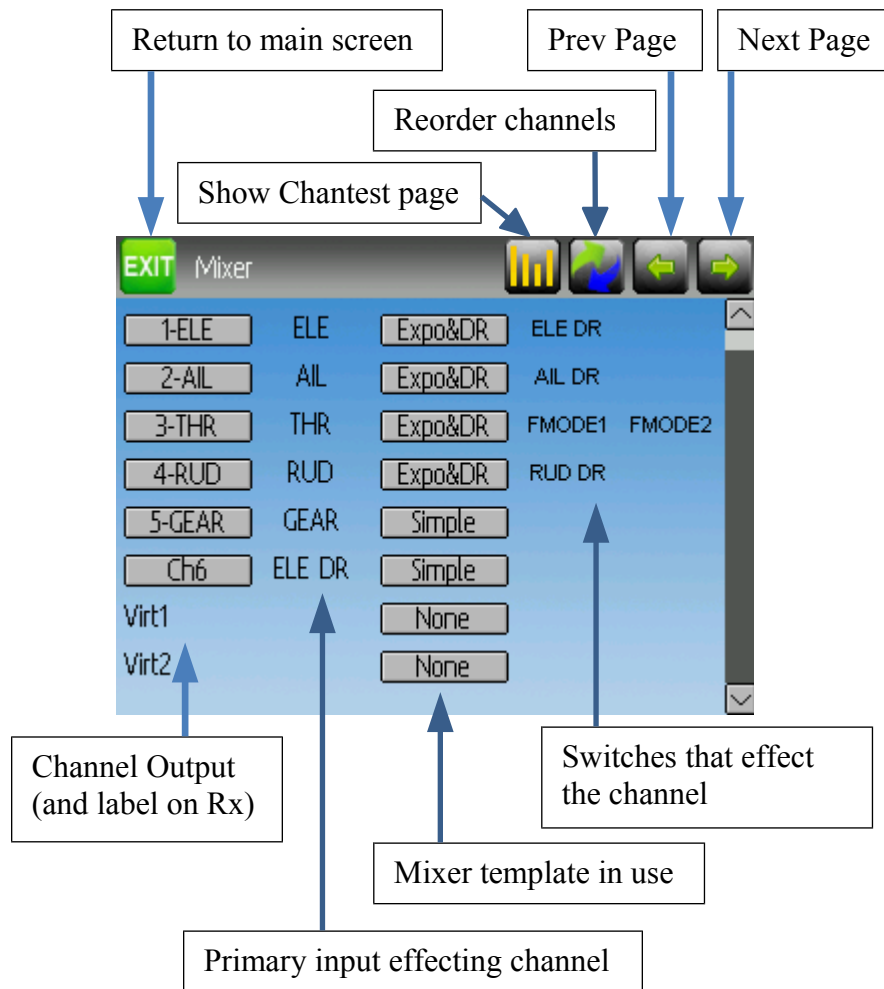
Return to main screen

Prev Page

Next Page

Reorder channels

Show Chantest page

EXIT Mixer

| | | | | |
|---|---|---|---|---|
| 1-ELE | ELE | Expo&DR | ELE DR | |
| 2-AIL | AIL | Expo&DR | AIL DR | |
| 3-THR | THR | Expo&DR | FMODE1 | FMODE2 |
| 4-RUD | RUD | Expo&DR | RUD DR | |
| 5-GEAR | GEAR | Simple | | |
| Ch6 | ELE DR | Simple | | |
| Virt1 | | None | | |
| Virt2 | | None | | |

Channel Output (and label on Rx)

Switches that effect the channel

Mixer template in use

Primary input effecting channel